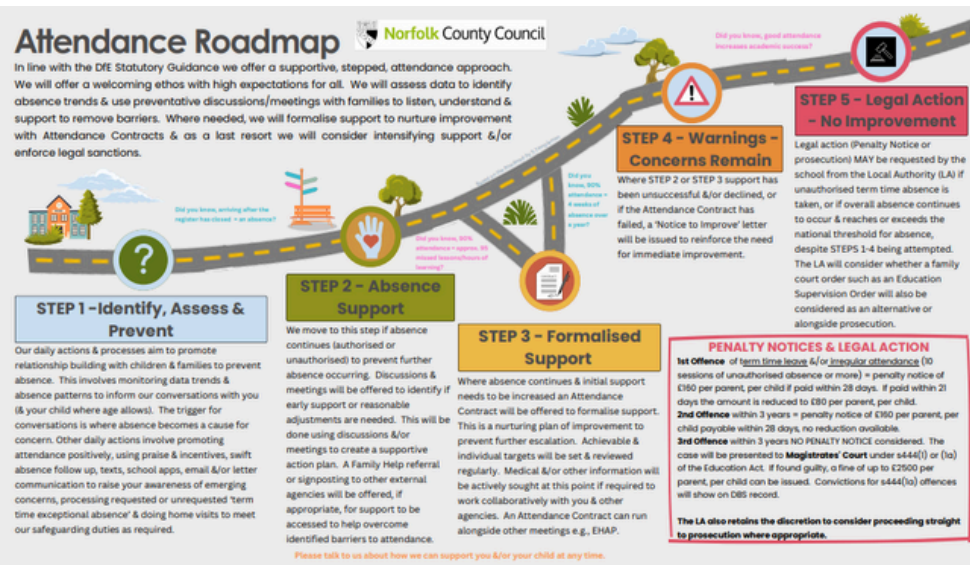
Attendance Roadmap

Norfolk County Council

In line with the DfE Statutory Guidance we offer a supportive, stepped, attendance approach. We will offer a welcoming ethos with high expectations for all. We will assess data to identify absence trends & use preventative discussions/meetings with families to listen, understand & support to remove barriers. Where needed, we will formalise support to nurture improvement with Attendance Contracts & as a last resort we will consider intensifying support &/or enforce legal sanctions.

Did you know, arriving after the register has closed = an absence?

Did you know, 90% attendance = approx. 95 missed lessons/hours of learning?

Did you know, 90% attendance = 4 weeks of absence over a year?

Did you know, good attendance increases academic success?

STEP 1 - Identify, Assess & Prevent

Our daily actions & processes aim to promote relationship building with children & families to prevent absence. This involves monitoring data trends & absence patterns to inform our conversations with you (& your child where age allows). The trigger for conversations is where absence becomes a cause for concern. Other daily actions involve promoting attendance positively, using praise & incentives, swift absence follow up, texts, school apps, email &/or letter communication to raise your awareness of emerging concerns, processing requested or unrequested 'term time exceptional absence' & doing home visits to meet our safeguarding duties as required.

STEP 2 - Absence Support

We move to this step if absence continues (authorised or unauthorised) to prevent further absence occurring. Discussions & meetings will be offered to identify if early support or reasonable adjustments are needed. This will be done using discussions &/or meetings to create a supportive action plan. A Family Help referral or signposting to other external agencies will be offered, if appropriate, for support to be accessed to help overcome identified barriers to attendance.

STEP 3 - Formalised Support

Where absence continues & initial support needs to be increased an Attendance Contract will be offered to formalise support. This is a nurturing plan of improvement to prevent further escalation. Achievable & individual targets will be set & reviewed regularly. Medical &/or other information will be actively sought at this point if required to work collaboratively with you & other agencies. An Attendance Contract can run alongside other meetings e.g., EHAP.

STEP 4 - Warnings - Concerns Remain

Where STEP 2 or STEP 3 support has been unsuccessful &/or declined, or if the Attendance Contract has failed, a 'Notice to Improve' letter will be issued to reinforce the need for immediate improvement.

STEP 5 - Legal Action - No Improvement

Legal action (Penalty Notice or prosecution) MAY be requested by the school from the Local Authority (LA) if unauthorised term time absence is taken, or if overall absence continues to occur & reaches or exceeds the national threshold for absence, despite STEPS 1-4 being attempted. The LA will consider whether a family court order such as an Education Supervision Order will also be considered as an alternative or alongside prosecution.

PENALTY NOTICES & LEGAL ACTION

1st Offence of term time leave &/or irregular attendance (10 sessions of unauthorised absence or more) = penalty notice of £160 per parent, per child if paid within 28 days. If paid within 21 days the amount is reduced to £80 per parent, per child.
2nd Offence within 3 years = penalty notice of £160 per parent, per child payable within 28 days, no reduction available.
3rd Offence within 3 years NO PENALTY NOTICE considered. The case will be presented to Magistrates' Court under s444(1) or (1a) of the Education Act. If found guilty, a fine of up to £2500 per parent, per child can be issued. Convictions for s444(1a) offences will show on DBS record.

The LA also retains the discretion to consider proceeding straight to prosecution where appropriate.

Please talk to us about how we can support you &/or your child at any time.